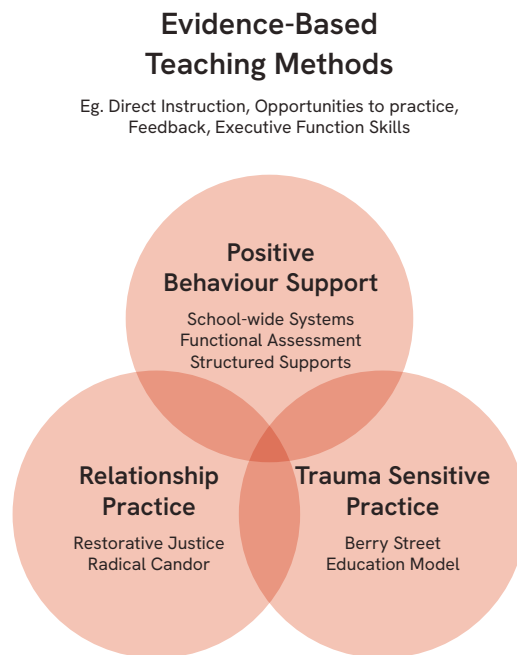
Evidence-Based Teaching Methods

Eg. Direct Instruction, Opportunities to practice, Feedback, Executive Function Skills

Positive Behaviour Support

School-wide Systems
Functional Assessment
Structured Supports

Relationship Practice

Restorative Justice
Radical Candor

Trauma Sensitive Practice

Berry Street
Education Model